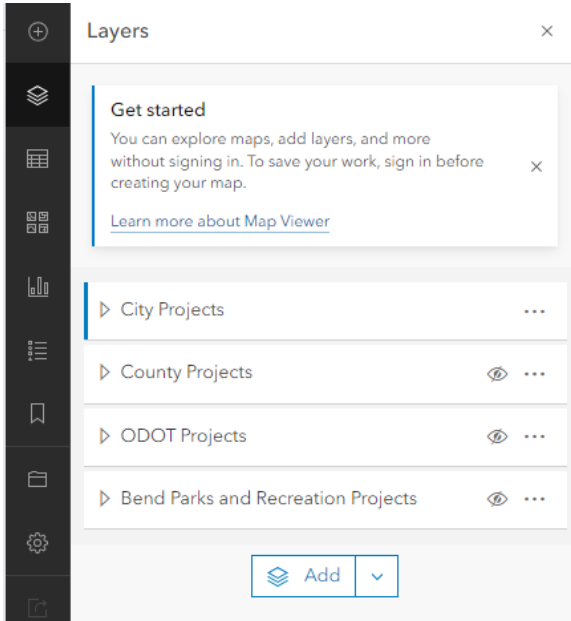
Layers

Get started

You can explore maps, add layers, and more without signing in. To save your work, sign in before creating your map.

Learn more about Map Viewer

City Projects

County Projects

ODOT Projects

Bend Parks and Recreation Projects

Add